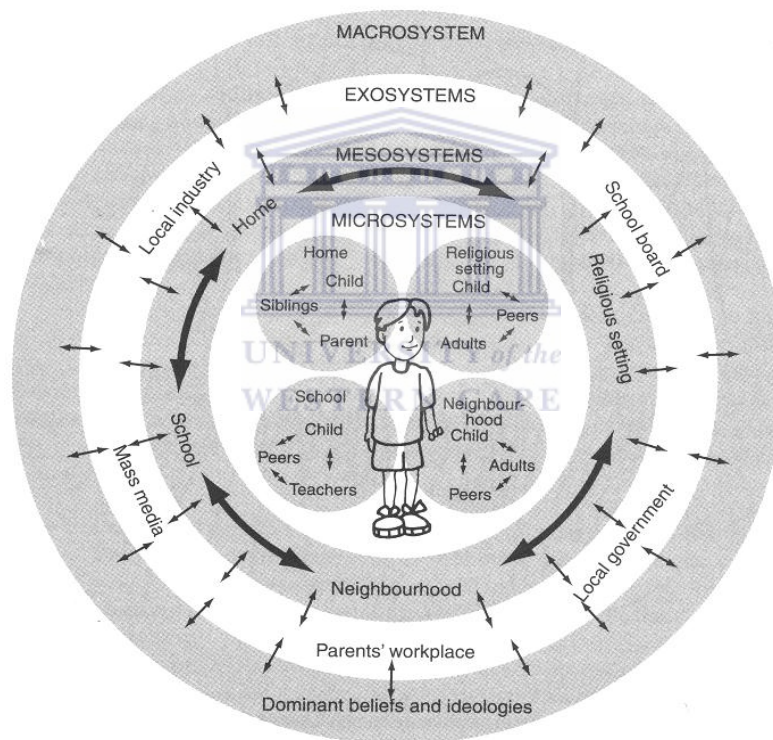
MACROSYSTEM

EXOSYSTEMS

MESOSYSTEMS

MICROSYSTEMS

Local industry

Home

School board

Religious setting

Home
Child
Siblings
Parent

Religious setting
Child
Peers
Adults

UNIVERSITY of the
WESTERN CAPE

School

Mass media

School
Child
Peers
Teachers

Neighbourhood
Child
Adults
Peers

Local government

Neighbourhood

Parents' workplace

Dominant beliefs and ideologies